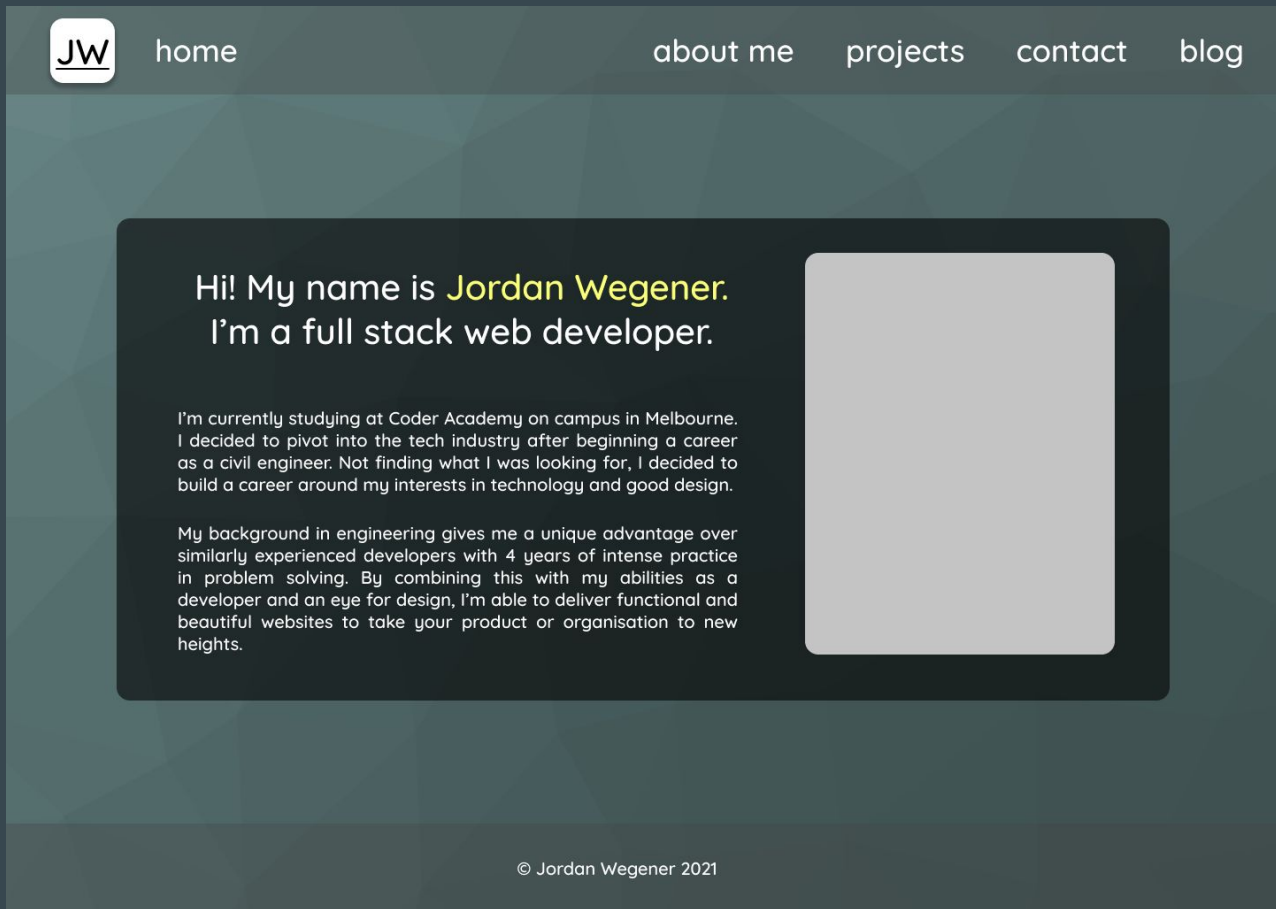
JW home

about me projects contact blog

Hi! My name is Jordan Wegener. I’m a full stack web developer.

I’m currently studying at Coder Academy on campus in Melbourne. I decided to pivot into the tech industry after beginning a career as a civil engineer. Not finding what I was looking for, I decided to build a career around my interests in technology and good design.

My background in engineering gives me a unique advantage over similarly experienced developers with 4 years of intense practice in problem solving. By combining this with my abilities as a developer and an eye for design, I’m able to deliver functional and beautiful websites to take your product or organisation to new heights.

© Jordan Wegener 2021